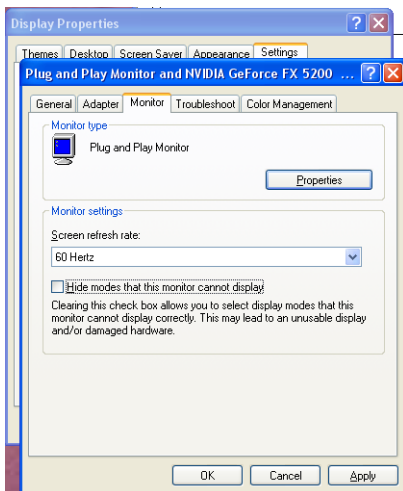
Display Properties

Themes Desktop Screen Saver Appearance Settings

Plug and Play Monitor and NVIDIA GeForce FX 5200 ...

General Adapter Monitor Troubleshoot Color Management

Monitor type

Plug and Play Monitor

Properties

Monitor settings

Screen refresh rate:

60 Hertz

Hide modes that this monitor cannot display

Clearing this check box allows you to select display modes that this monitor cannot display correctly. This may lead to an unusable display and/or damaged hardware.

OK Cancel Apply